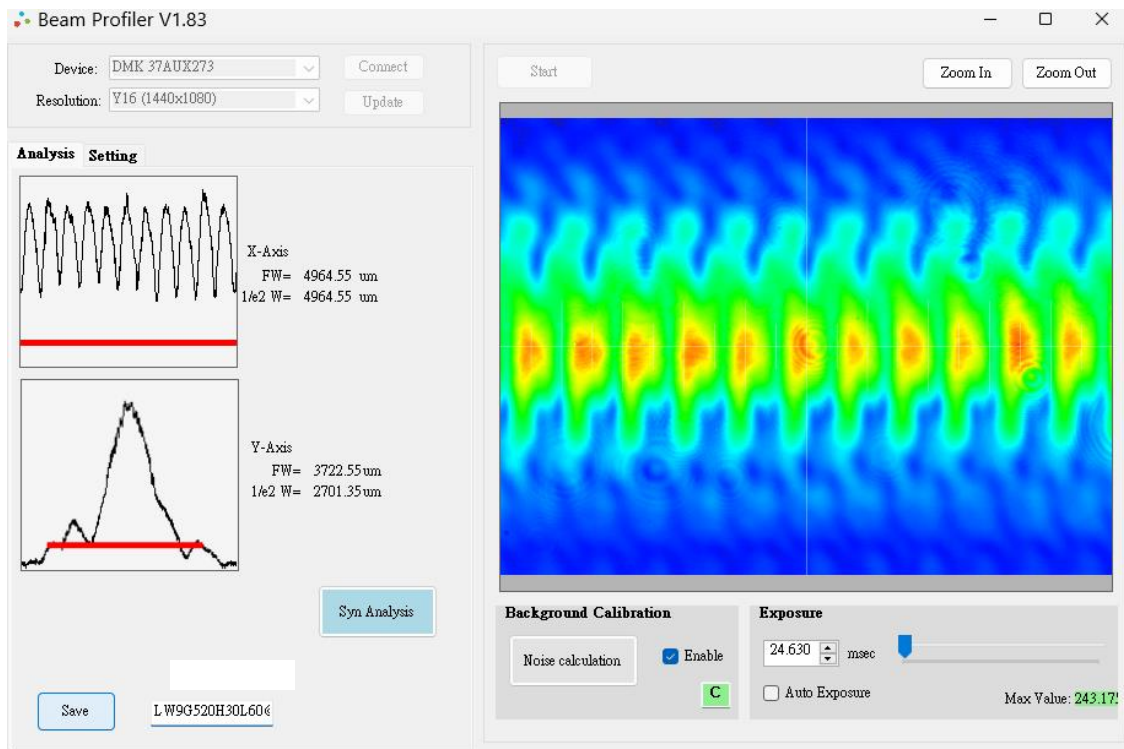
Beam Profiler V1.83

Device: DMK 37AUX273
Connect
Resolution: Y16 (1440x1080)
Update

Start

Zoom In
Zoom Out

Analysis
Setting

X-Axis
FW= 4964.55 um
1/e2 W= 4964.55 um

Y-Axis
FW= 3722.55um
1/e2 W= 2701.35um

Syn Analysis

Save
LW9G520H30L60(

Background Calibration
Noise calculation
Enable
C

Exposure
24.630
msec
Auto Exposure
Max Value: 243.17